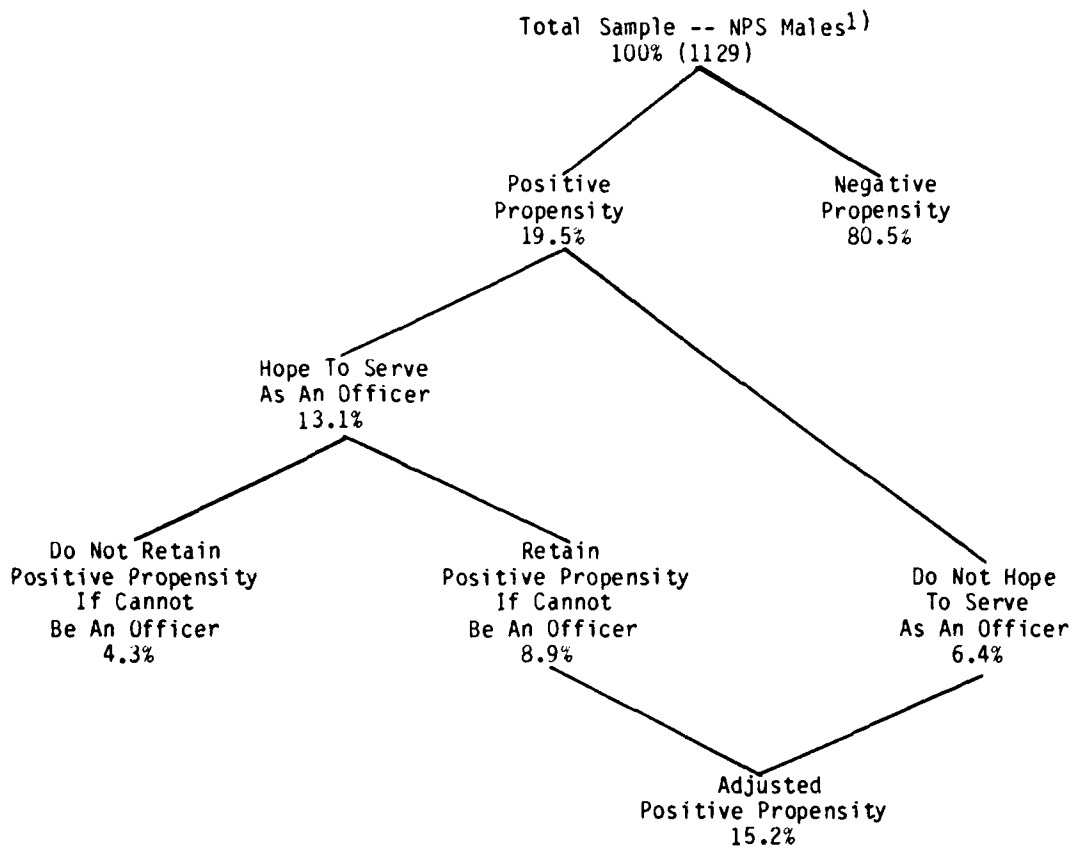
Total Sample -- NPS Males$^{1)}$
100% (1129)

Positive Propensity
19.5%

Negative Propensity
80.5%

Hope To Serve As An Officer
13.1%

Do Not Retain Positive Propensity If Cannot Be An Officer
4.3%

Retain Positive Propensity If Cannot Be An Officer
8.9%

Do Not Hope To Serve As An Officer
6.4%

Adjusted Positive Propensity
15.2%